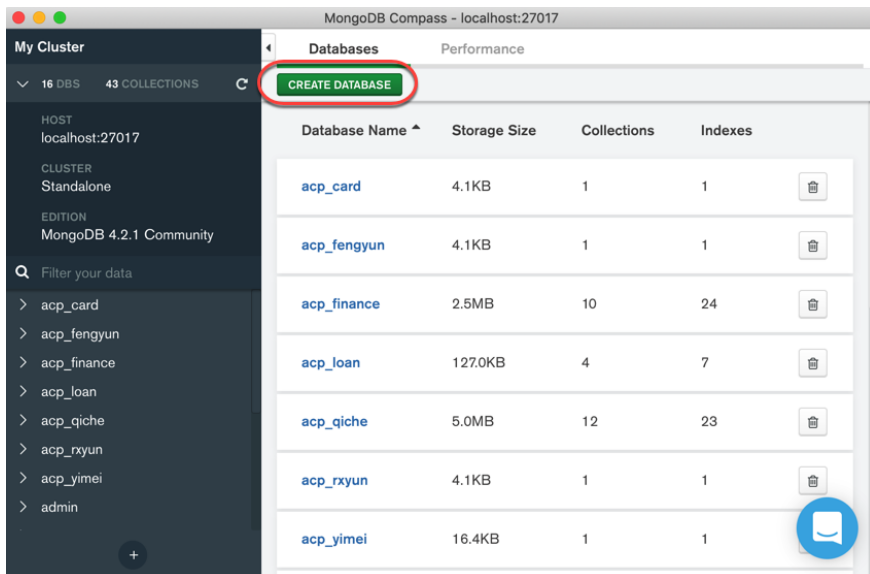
MongoDB Compass - localhost:27017

My Cluster

16 DBS 43 COLLECTIONS

HOST
localhost:27017

CLUSTER
Standalone

EDITION
MongoDB 4.2.1 Community

Filter your data

acp_card
acp_fengyun
acp_finance
acp_loan
acp_qiche
acp_rxyun
acp_yimei
admin

+

Databases Performance

CREATE DATABASE

| Database Name | Storage Size | Collections | Indexes |
|---|---|---|---|
| acp_card | 4.1KB | 1 | 1 |
| acp_fengyun | 4.1KB | 1 | 1 |
| acp_finance | 2.5MB | 10 | 24 |
| acp_loan | 127.0KB | 4 | 7 |
| acp_qiche | 5.0MB | 12 | 23 |
| acp_rxyun | 4.1KB | 1 | 1 |
| acp_yimei | 16.4KB | 1 | 1 |